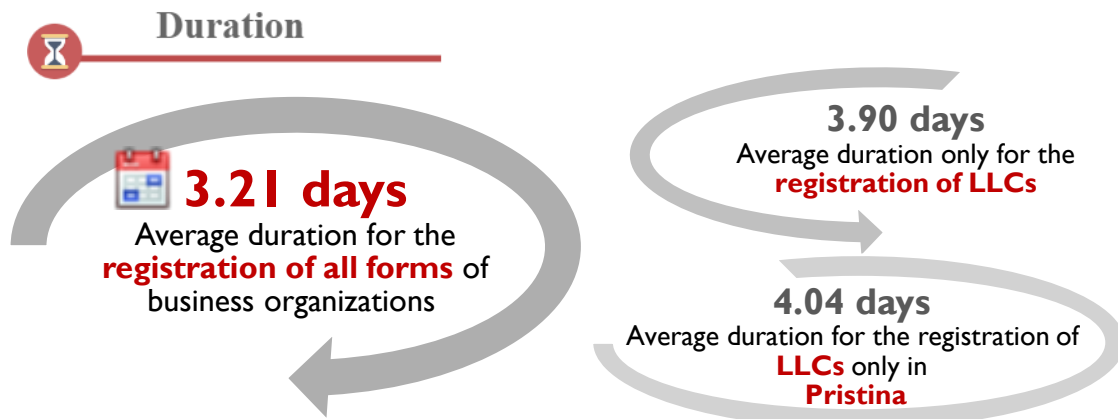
Duration

3.21 days
Average duration for the registration of all forms of business organizations

3.90 days
Average duration only for the registration of LLCs

4.04 days
Average duration for the registration of LLCs only in Pristina